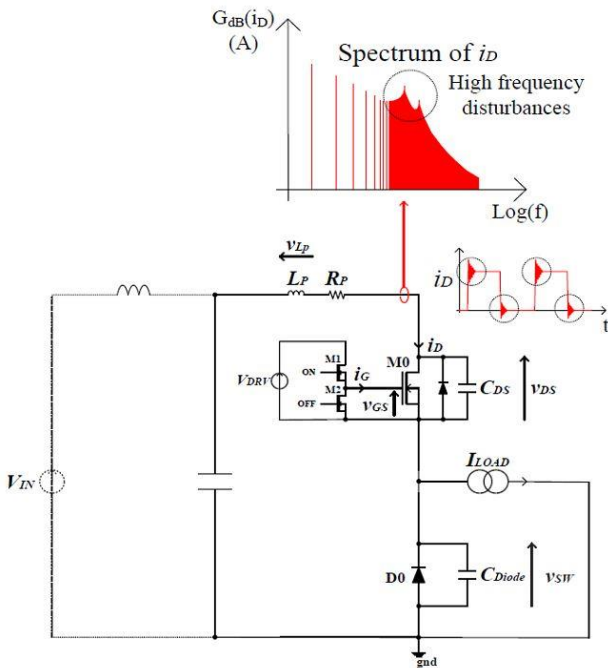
$G_{dB}(i_D)$
(A)

Spectrum of $i_D$
High frequency disturbances

Log(f)

$v_{L_P}$
$L_P$ $R_P$

$i_D$

t

$i_D$
M1
ON
M0
$V_{DRV}$
M2
$i_G$
OFF
$v_{GS}$
$C_{DS}$
$v_{DS}$

$I_{LOAD}$

$V_{IN}$

D0
$C_{Diode}$
$v_{SW}$

gnd